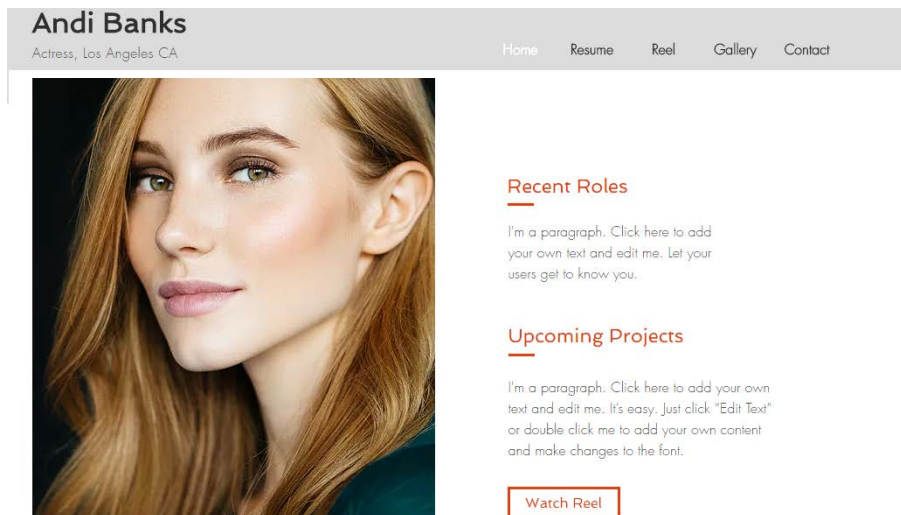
Andi Banks
Actress, Los Angeles CA

Home Resume Reel Gallery Contact

Recent Roles

I'm a paragraph. Click here to add your own text and edit me. Let your users get to know you.

Upcoming Projects

I'm a paragraph. Click here to add your own text and edit me. It's easy. Just click "Edit Text" or double click me to add your own content and make changes to the font.

Watch Reel